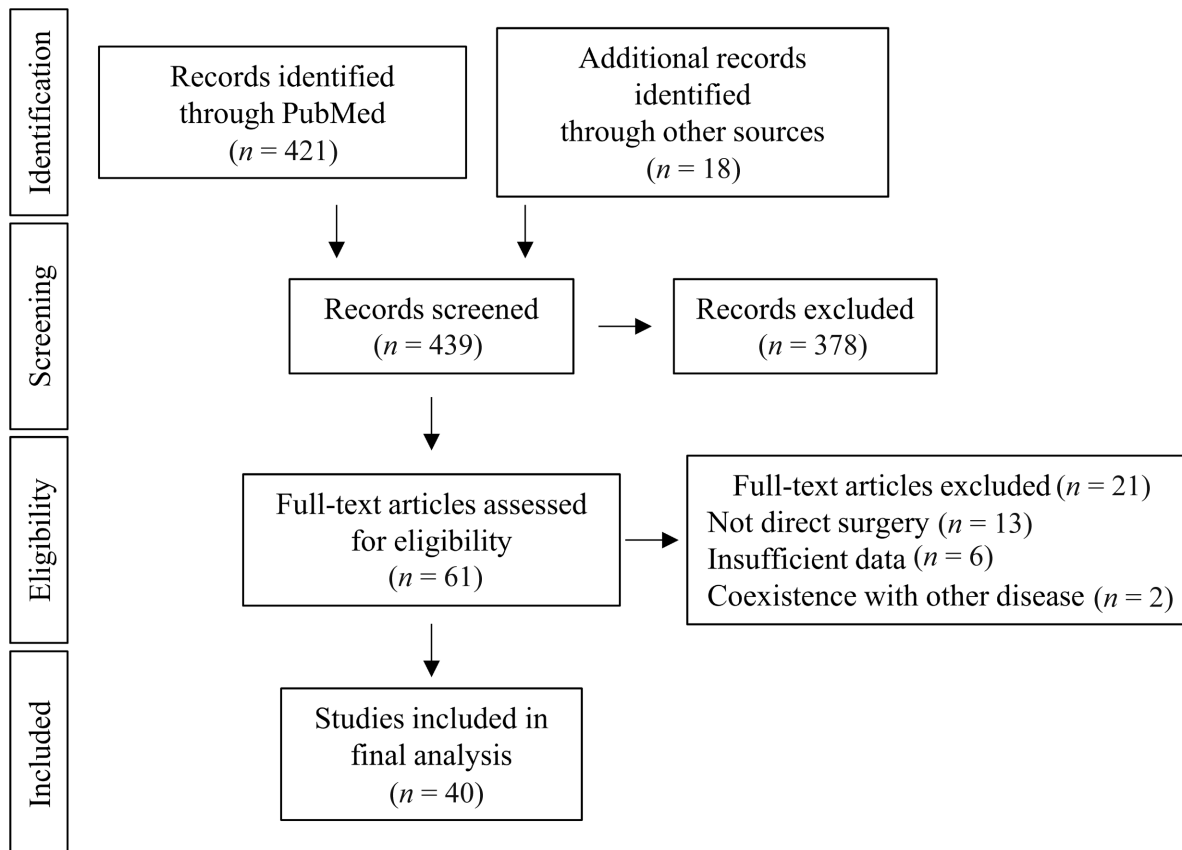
Identification

Records identified through PubMed ($n = 421$)

Additional records identified through other sources ($n = 18$)

Screening

Records screened ($n = 439$)

Records excluded ($n = 378$)

Eligibility

Full-text articles assessed for eligibility ($n = 61$)

Full-text articles excluded ($n = 21$)
Not direct surgery ($n = 13$)
Insufficient data ($n = 6$)
Coexistence with other disease ($n = 2$)

Included

Studies included in final analysis ($n = 40$)